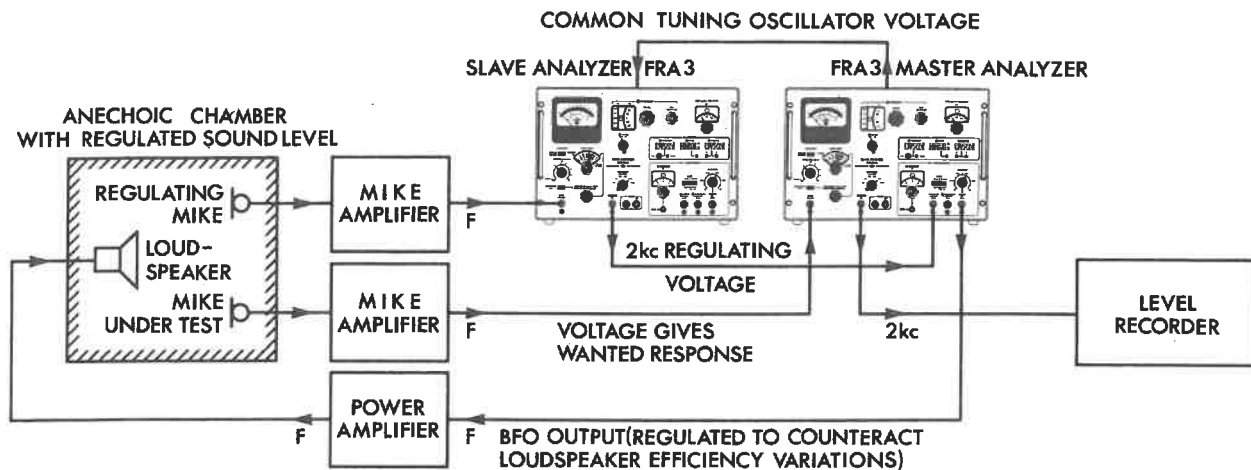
COMMON TUNING OSCILLATOR VOLTAGE

SLAVE ANALYZER FRA 3

FRA 3 MASTER ANALYZER

ANECHOIC CHAMBER WITH REGULATED SOUND LEVEL

REGULATING MIKE

LOUD-SPEAKER

MIKE UNDER TEST

MIKE AMPLIFIER

F

MIKE AMPLIFIER

F

2kc REGULATING VOLTAGE

VOLTAGE GIVES WANTED RESPONSE

2kc

LEVEL RECORDER

POWER AMPLIFIER

F

F

BFO OUTPUT(REGULATED TO COUNTERACT LOUDSPEAKER EFFICIENCY VARIATIONS)